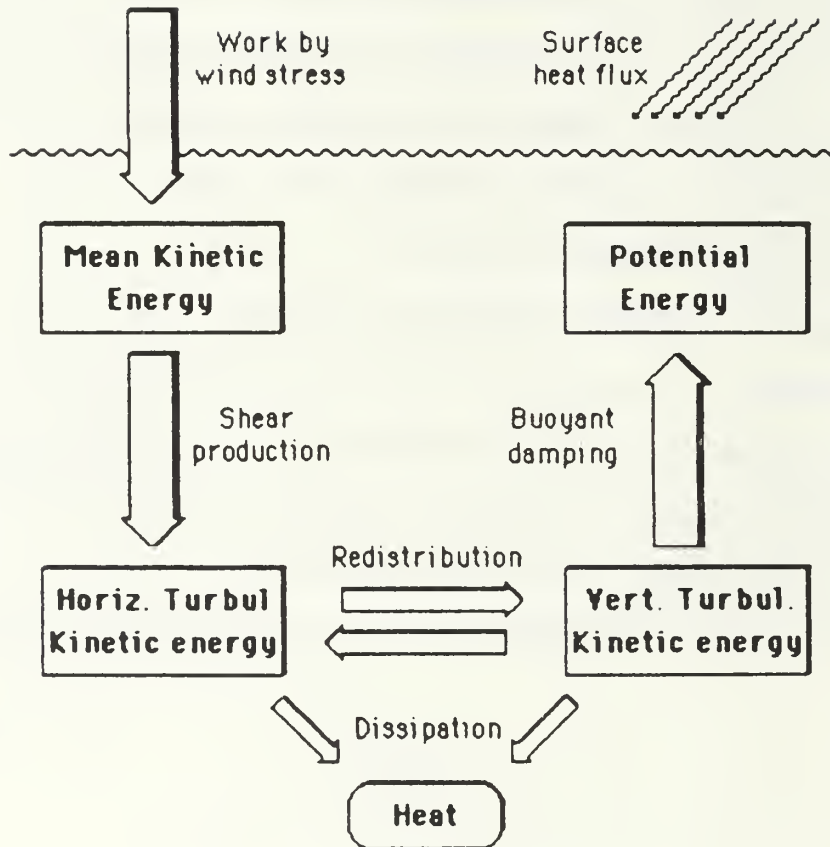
Work by wind stress

Surface heat flux

Mean Kinetic Energy

Potential Energy

Shear production

Buoyant damping

Redistribution

Horiz. Turbul Kinetic energy

Vert. Turbul. Kinetic energy

Dissipation

Heat